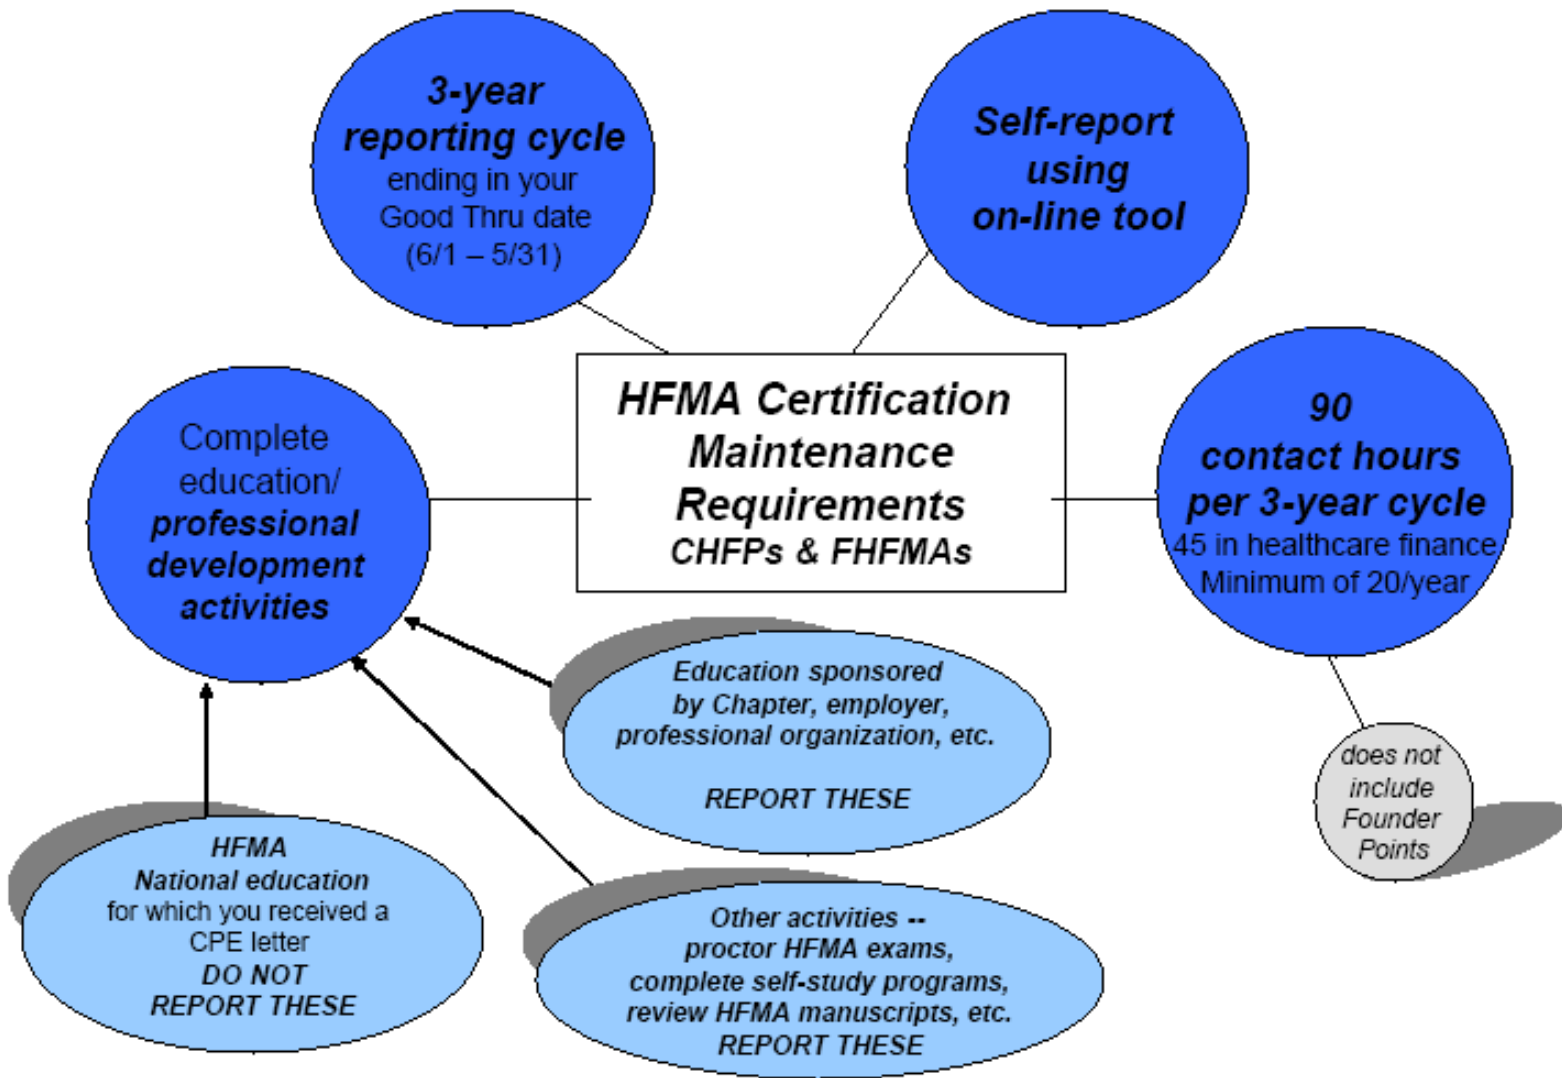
3-year reporting cycle ending in your Good Thru date (6/1 – 5/31)

Self-report using on-line tool

HFMA Certification Maintenance Requirements
CHFPs & FHFMAs

Complete education/ professional development activities

90 contact hours per 3-year cycle
45 in healthcare finance
Minimum of 20/year

does not include Founder Points

Education sponsored by Chapter, employer, professional organization, etc.

REPORT THESE

HFMA National education for which you received a CPE letter
DO NOT REPORT THESE

Other activities -- proctor HFMA exams, complete self-study programs, review HFMA manuscripts, etc.
REPORT THESE